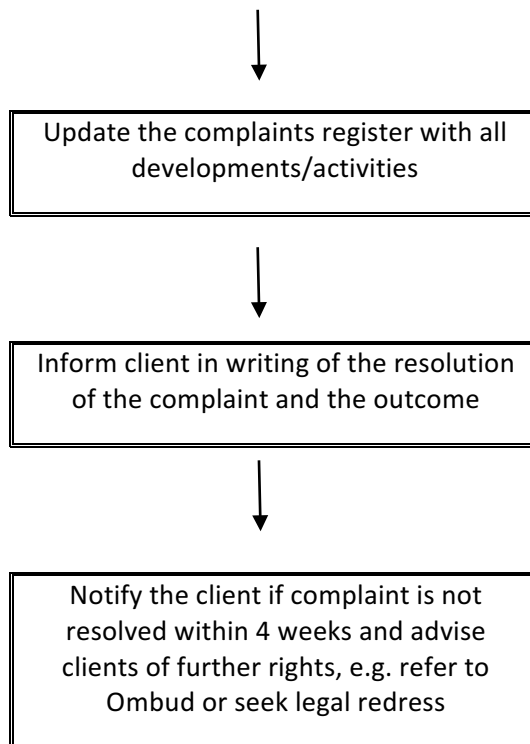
Update the complaints register with all developments/activities

Inform client in writing of the resolution of the complaint and the outcome

Notify the client if complaint is not resolved within 4 weeks and advise clients of further rights, e.g. refer to Ombud or seek legal redress